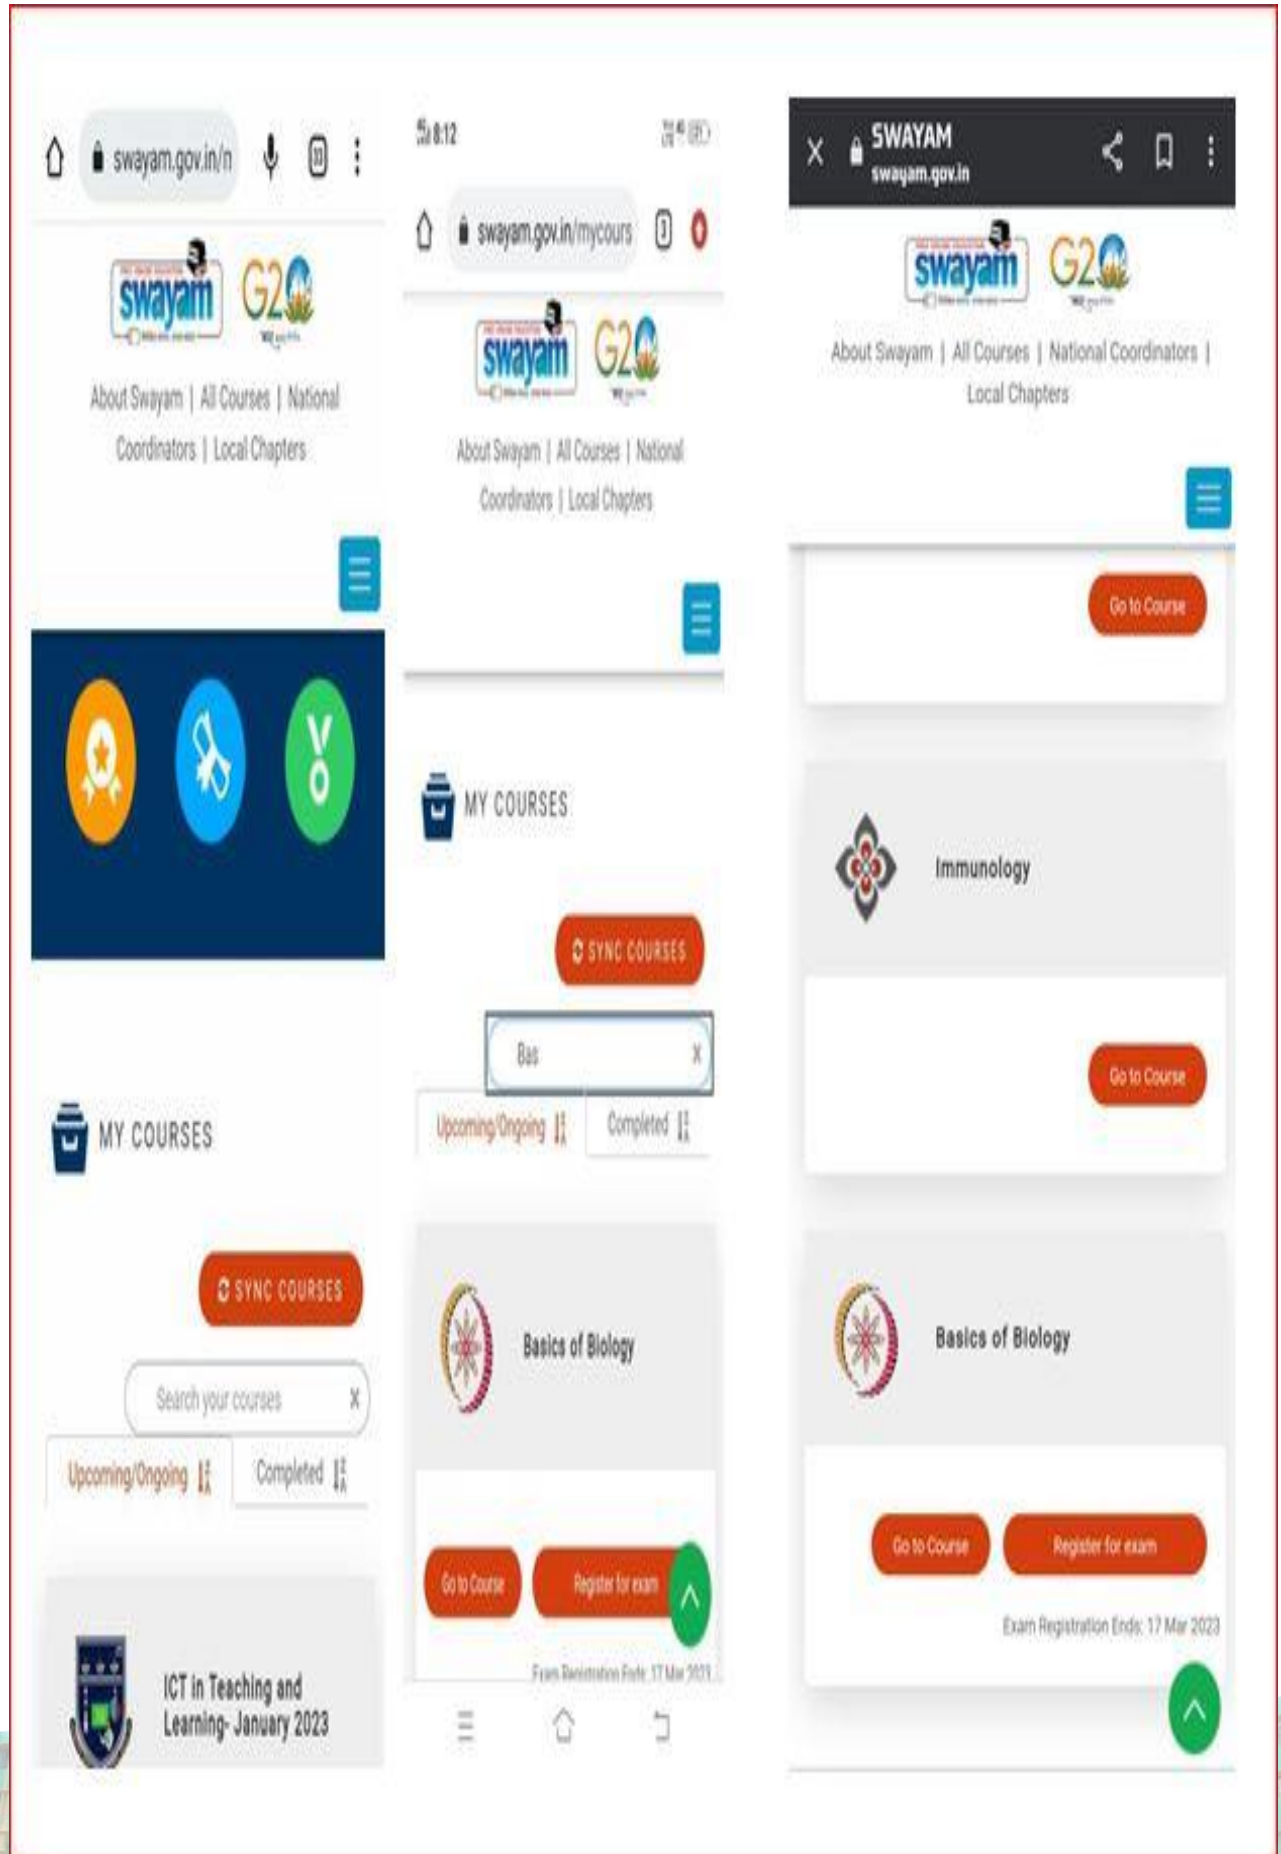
swayam.gov.in/n

swayam G20

About Swayam | All Courses | National Coordinators | Local Chapters

MY COURSES

SYNC COURSES

Search your courses

Upcoming/Ongoing

Completed

ICT in Teaching and Learning- January 2023

8:12

swayam.gov.in/mycours

swayam G20

About Swayam | All Courses | National Coordinators | Local Chapters

MY COURSES

SYNC COURSES

Bas

Upcoming/Ongoing

Completed

Basics of Biology

Go to Course

Register for exam

Exam Registration Ends: 17 Mar 2023

SWAYAM
swayam.gov.in

swayam G20

About Swayam | All Courses | National Coordinators | Local Chapters

Go to Course

Immunology

Go to Course

Basics of Biology

Go to Course

Register for exam

Exam Registration Ends: 17 Mar 2023